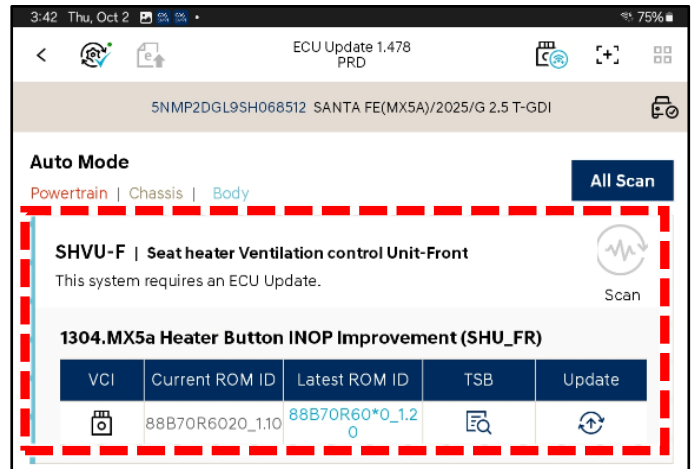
3:42 Thu, Oct 2 75%

ECU Update 1.478
PRD

5NMP2DGL9SH068512 SANTA FE(MX5A)/2025/G 2.5 T-GDI

Auto Mode

Powertrain | Chassis | Body

All Scan

SHVU-F | Seat heater Ventilation control Unit-Front

This system requires an ECU Update.

Scan

1304.MX5a Heater Button INOP Improvement (SHU_FR)

| VCI | Current ROM ID | Latest ROM ID | TSB | Update |
|---|---|---|---|---|
|  | 88B70R6020_1.10 | 88B70R60*0_1.20 |  |  |